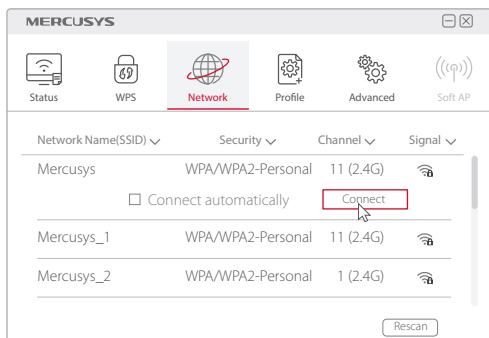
MERCUSYS

Status WPS Network Profile Advanced Soft AP

| Network Name(SSID) | Security | Channel | Signal |
|---|---|---|---|
| Mercusys | WPA/WPA2-Personal | 11 (2.4G) | |
| ☐ Connect automatically | | Connect | |
| Mercusys_1 | WPA/WPA2-Personal | 11 (2.4G) | |
| Mercusys_2 | WPA/WPA2-Personal | 1 (2.4G) | |

Rescan